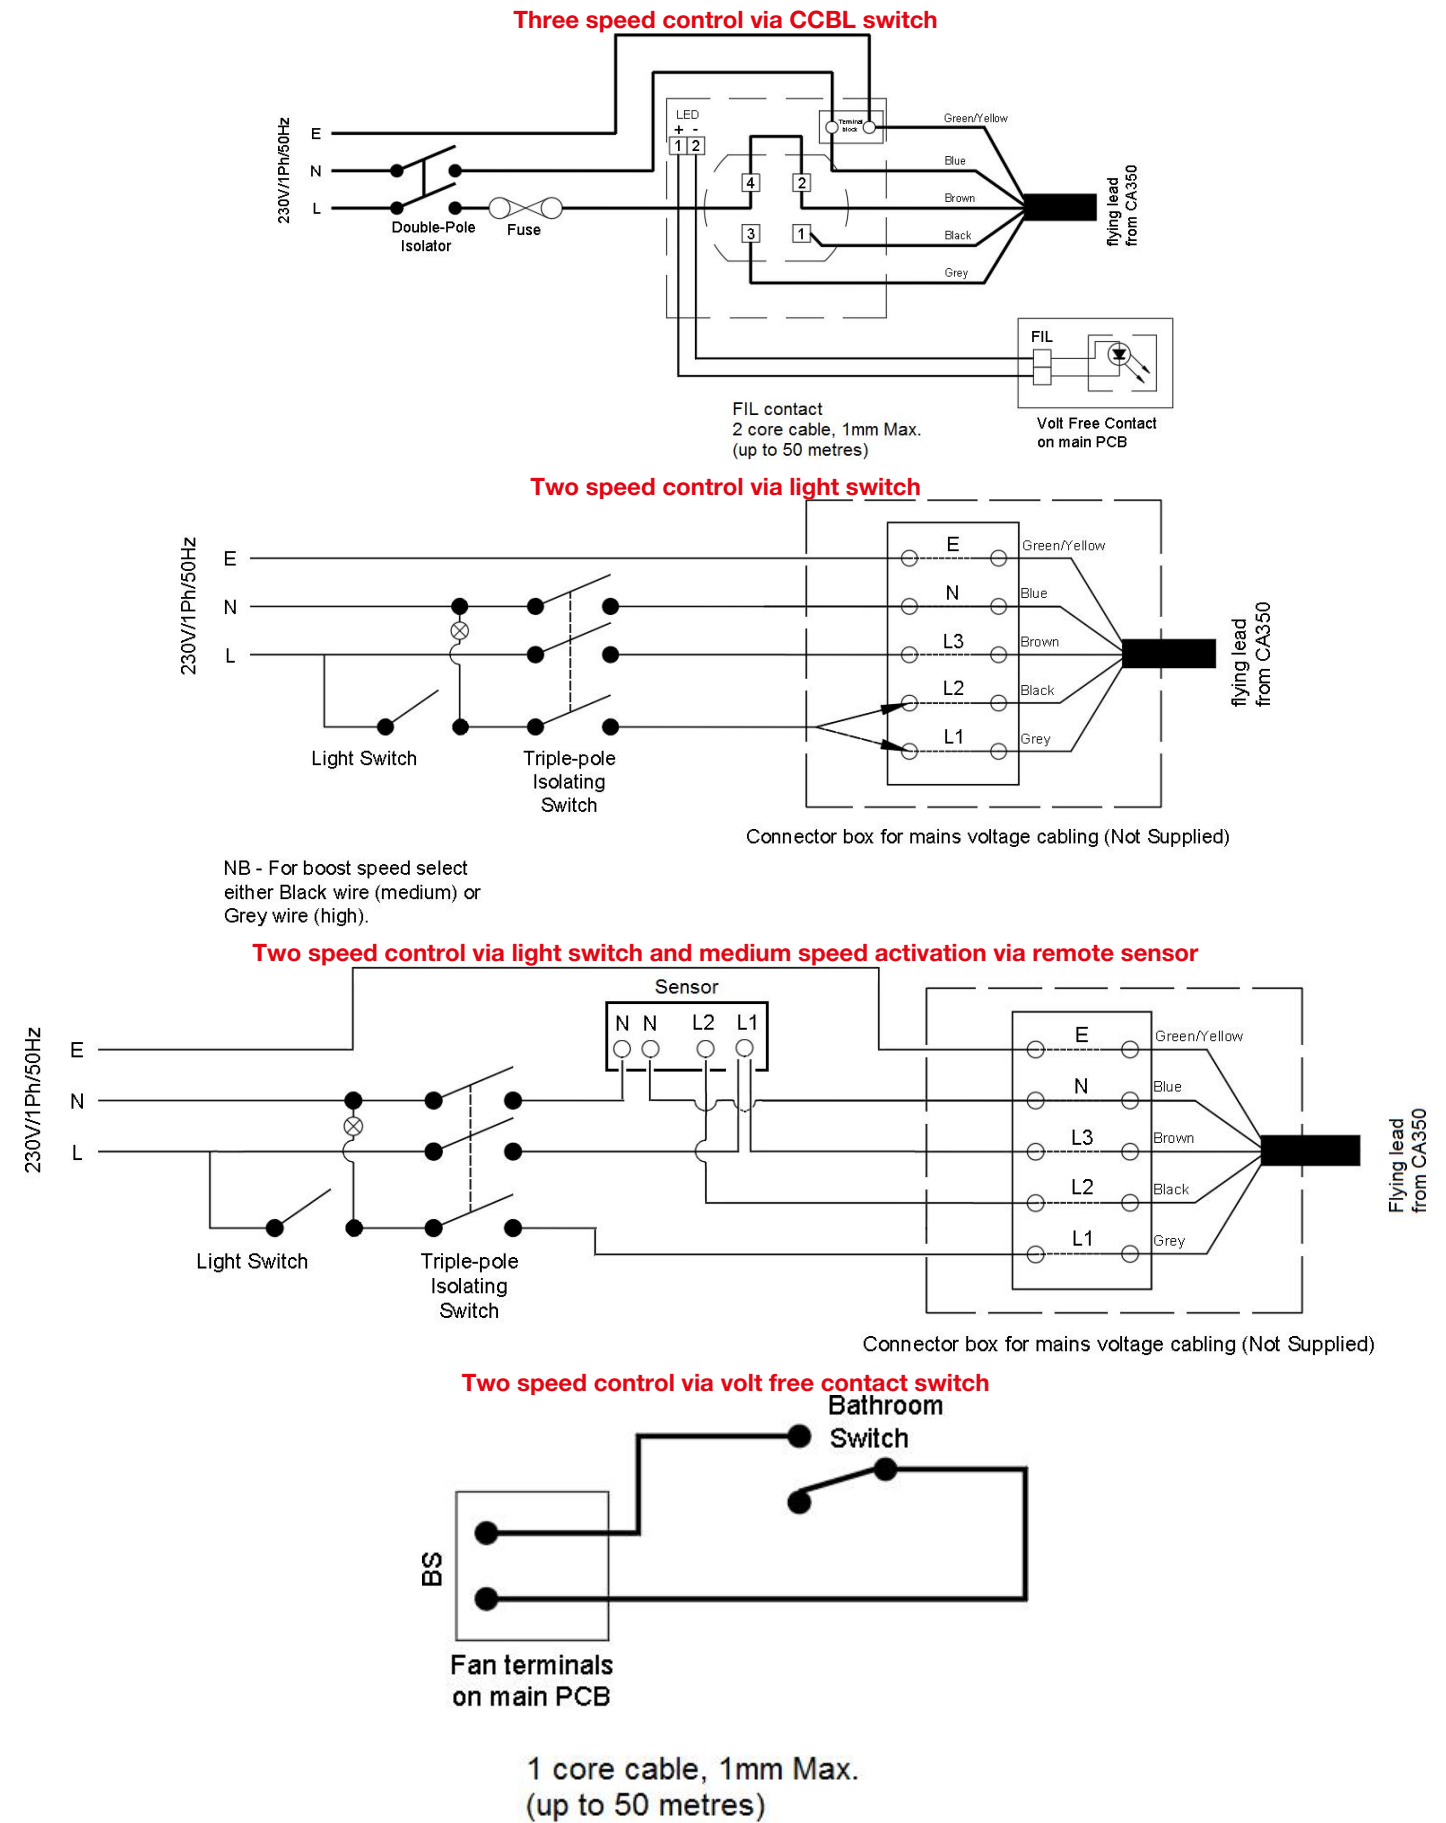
Three speed control via CCBL switch

230V/1Ph/50Hz
E
N
L
Double-Pole Isolator
Fuse
LED
+ -
1 2
Terminal block
4
2
3
1
Green/Yellow
Blue
Brown
Black
Grey
flying lead from CA350
FIL
FIL contact
2 core cable, 1mm Max.
(up to 50 metres)
Volt Free Contact on main PCB

Two speed control via light switch

230V/1Ph/50Hz
E
N
L
Light Switch
Triple-pole Isolating Switch
E
N
L3
L2
L1
Green/Yellow
Blue
Brown
Black
Grey
flying lead from CA350
Connector box for mains voltage cabling (Not Supplied)

NB - For boost speed select either Black wire (medium) or Grey wire (high).

Two speed control via light switch and medium speed activation via remote sensor

Sensor
N N L2 L1
230V/1Ph/50Hz
E
N
L
Light Switch
Triple-pole Isolating Switch
E
N
L3
L2
L1
Green/Yellow
Blue
Brown
Black
Grey
Flying lead from CA350
Connector box for mains voltage cabling (Not Supplied)

Two speed control via volt free contact switch

Bathroom Switch
BS
Fan terminals on main PCB

1 core cable, 1mm Max.
(up to 50 metres)